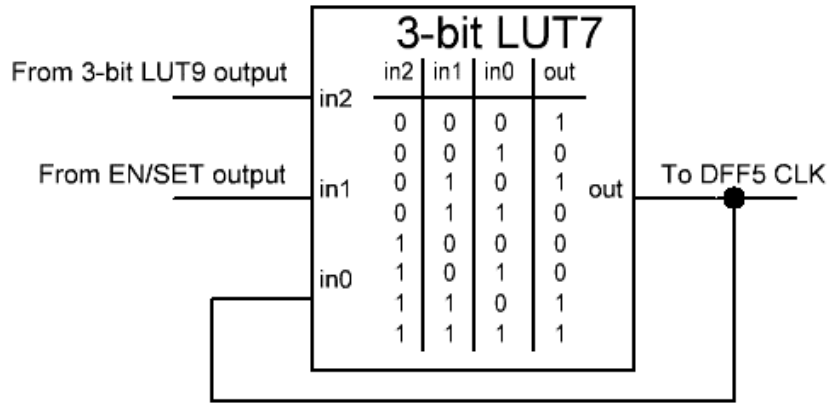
3-bit LUT7

From 3-bit LUT9 output

From EN/SET output

in2

in1

in0

| in2 | in1 | in0 | out |
|---|---|---|---|
| 0 | 0 | 0 | 1 |
| 0 | 0 | 1 | 0 |
| 0 | 1 | 0 | 1 |
| 0 | 1 | 1 | 0 |
| 1 | 0 | 0 | 0 |
| 1 | 0 | 1 | 0 |
| 1 | 1 | 0 | 1 |
| 1 | 1 | 1 | 1 |

out

To DFF5 CLK